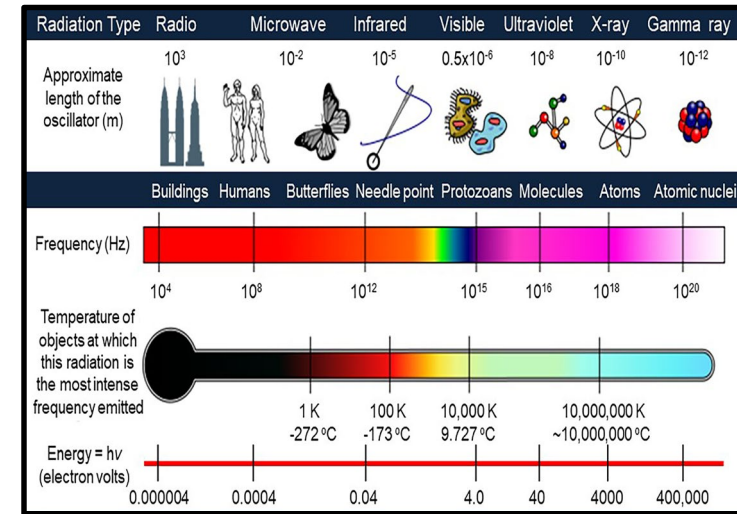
| Radiation Type | Radio | Microwave | Infrared | Visible | Ultraviolet | X-ray | Gamma ray |
|---|---|---|---|---|---|---|---|
| Approximate length of the oscillator (m) | $10^3$ | $10^{-2}$ | $10^{-5}$ | $0.5x10^{-6}$ | $10^{-8}$ | $10^{-10}$ | $10^{-12}$ |
| | Buildings | Humans | Butterflies | Needle point | Protozoans | Molecules | Atoms | Atomic nuclei |

Frequency (Hz)

$10^4$ $10^8$ $10^{12}$ $10^{15}$ $10^{16}$ $10^{18}$ $10^{20}$

Temperature of objects at which this radiation is the most intense frequency emitted

1 K -272 °C
100 K -173 °C
10,000 K 9.727 °C
10,000,000 K ~10,000,000 °C

Energy = hv (electron volts)

0.000004 0.0004 0.04 4.0 40 4000 400,000